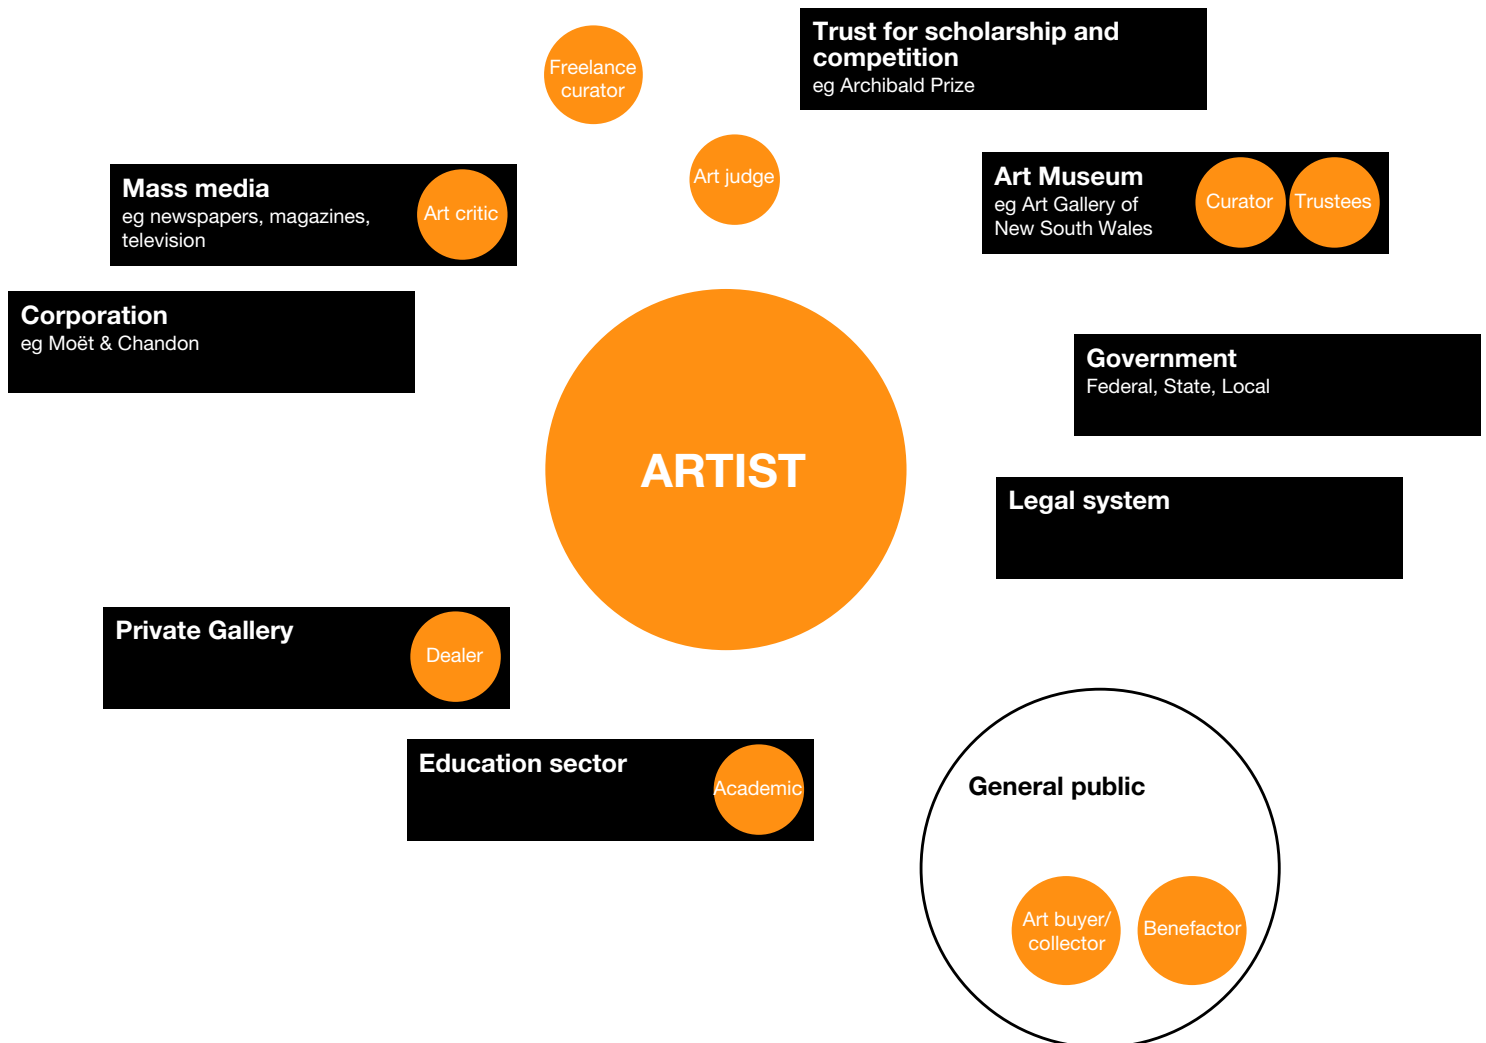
Freelance curator

Trust for scholarship and competition
eg Archibald Prize

Art judge

Mass media
eg newspapers, magazines, television

Art critic

Art Museum
eg Art Gallery of New South Wales

Curator

Trustees

Corporation
eg Moët & Chandon

Government
Federal, State, Local

ARTIST

Legal system

Private Gallery

Dealer

Education sector

Academic

General public

Art buyer/ collector

Benefactor